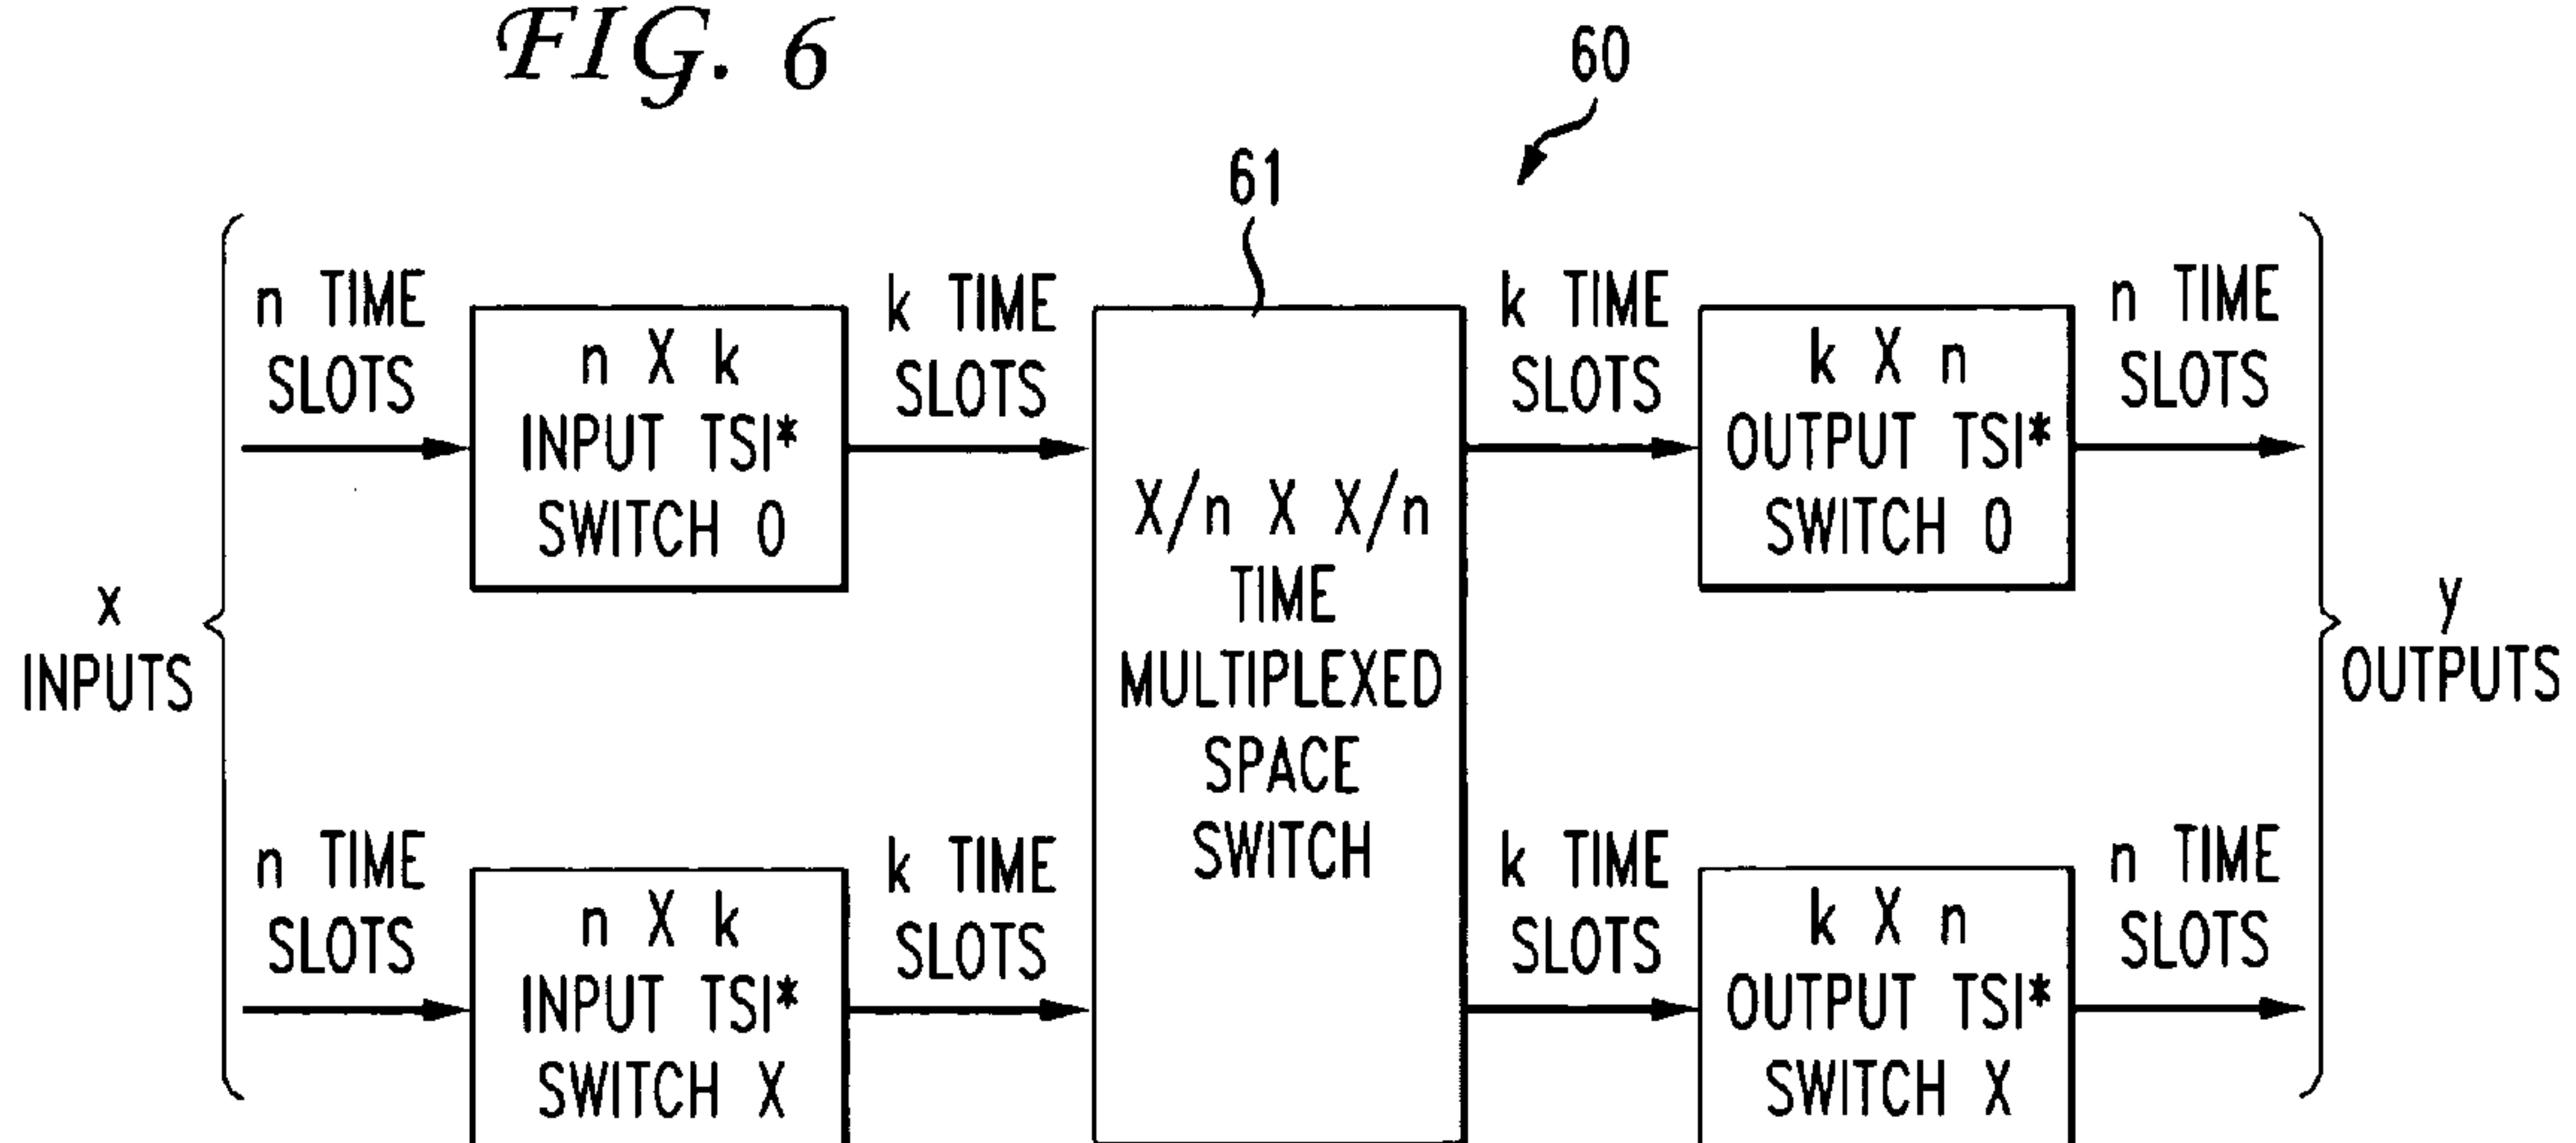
FIG. 6

60

61

n TIME SLOTS

n X k INPUT TSI* SWITCH 0

k TIME SLOTS

X/n X X/n TIME MULTIPLEXED SPACE SWITCH

k TIME SLOTS

k X n OUTPUT TSI* SWITCH 0

n TIME SLOTS

x INPUTS

y OUTPUTS

n TIME SLOTS

n X k INPUT TSI* SWITCH X

k TIME SLOTS

k TIME SLOTS

k X n OUTPUT TSI* SWITCH X

n TIME SLOTS